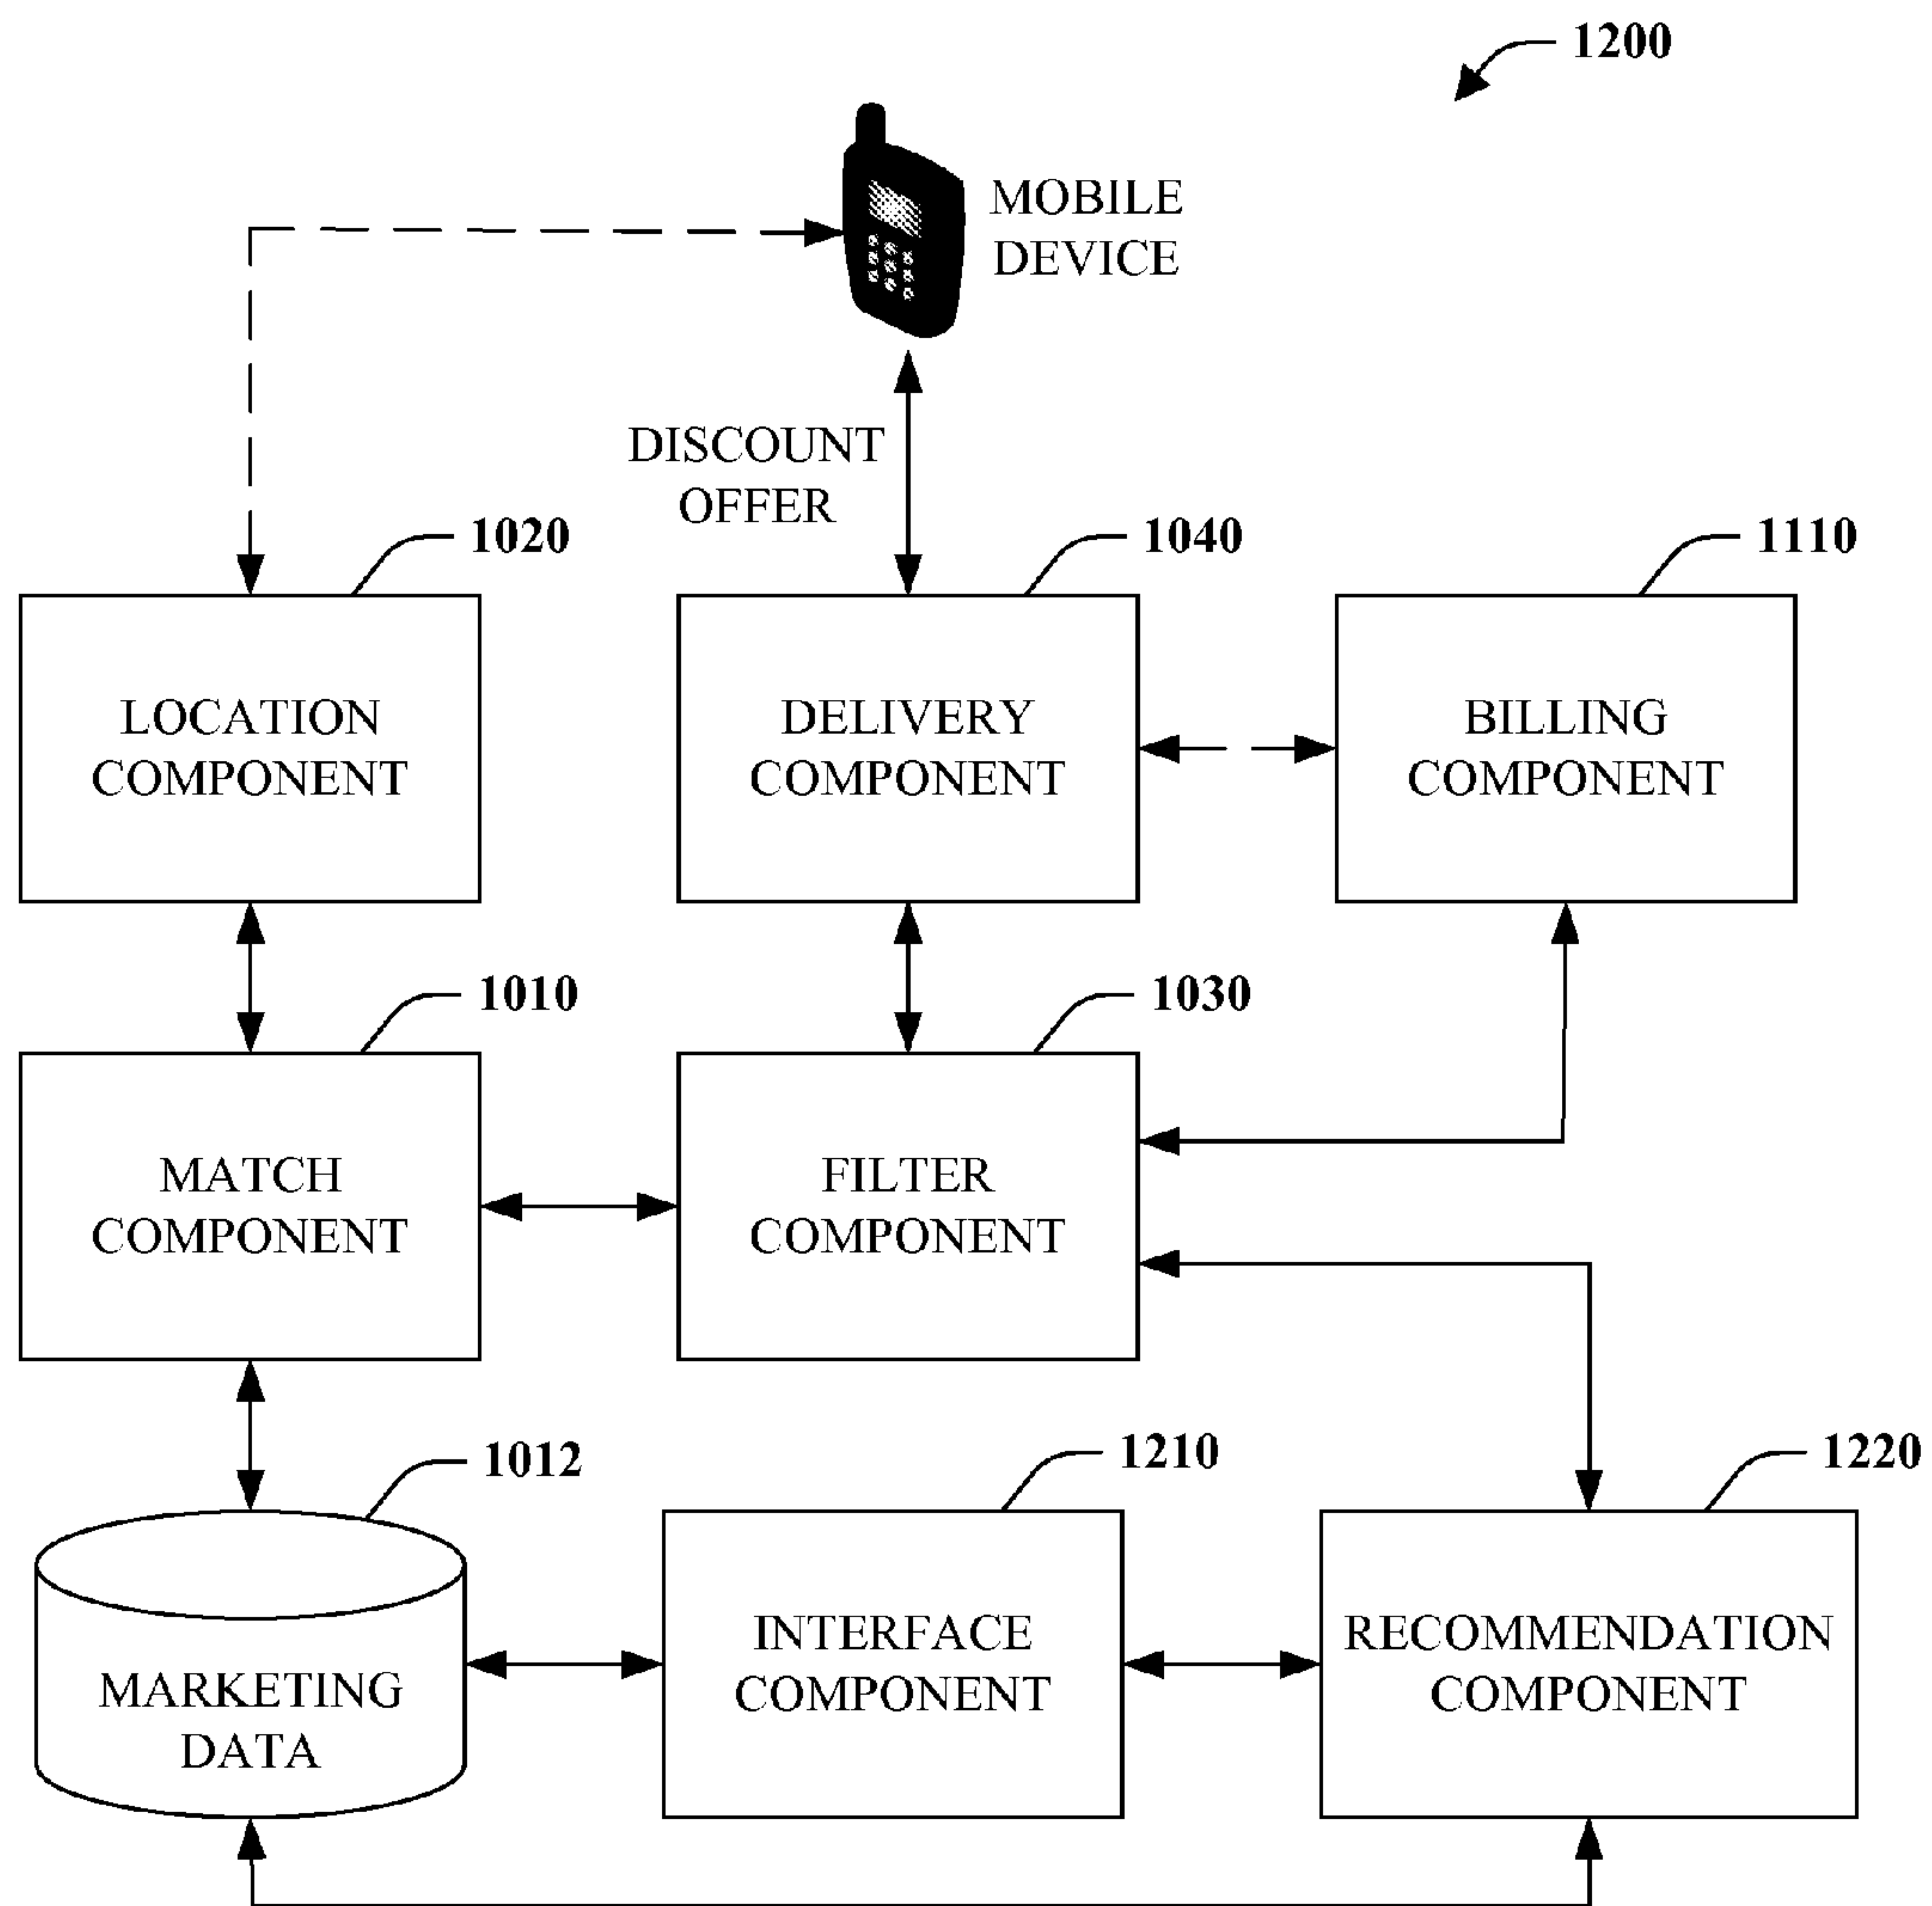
1200

MOBILE DEVICE

DISCOUNT OFFER

1020

LOCATION COMPONENT

1040

DELIVERY COMPONENT

1110

BILLING COMPONENT

1010

MATCH COMPONENT

1030

FILTER COMPONENT

1012

MARKETING DATA

1210

INTERFACE COMPONENT

1220

RECOMMENDATION COMPONENT